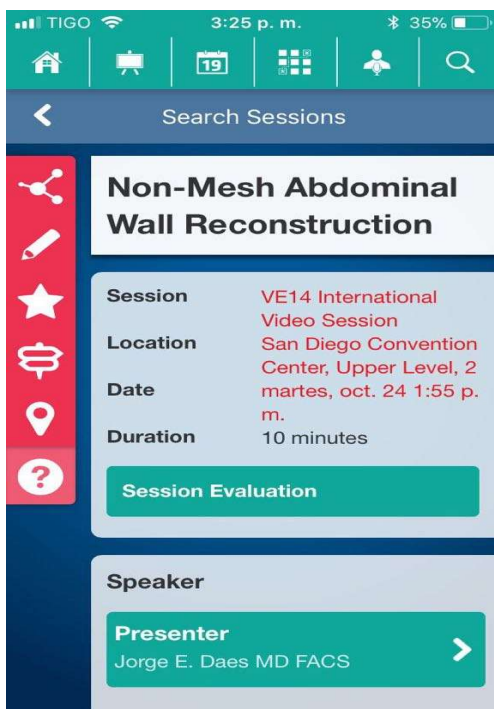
TIGO 3:25 p. m. 35%

19

Search Sessions

Non-Mesh Abdominal Wall Reconstruction

| | |
|---|---|
| Session | VE14 International Video Session |
| Location | San Diego Convention Center, Upper Level, 2 |
| Date | martes, oct. 24 1:55 p. m. |
| Duration | 10 minutes |

Session Evaluation

Speaker

Presenter
Jorge E. Daes MD FACS